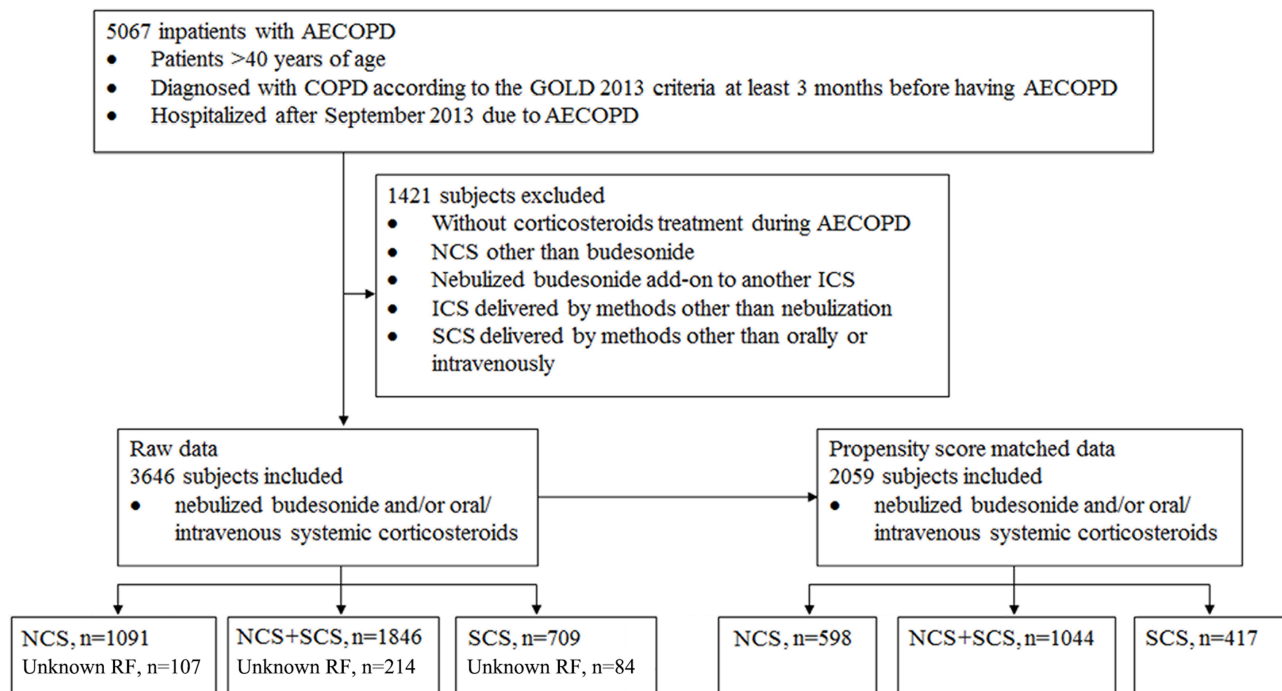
5067 inpatients with AECOPD
- Patients >40 years of age
- Diagnosed with COPD according to the GOLD 2013 criteria at least 3 months before having AECOPD
- Hospitalized after September 2013 due to AECOPD

1421 subjects excluded
- Without corticosteroids treatment during AECOPD
- NCS other than budesonide
- Nebulized budesonide add-on to another ICS
- ICS delivered by methods other than nebulization
- SCS delivered by methods other than orally or intravenously

Raw data
3646 subjects included
- nebulized budesonide and/or oral/ intravenous systemic corticosteroids

Propensity score matched data
2059 subjects included
- nebulized budesonide and/or oral/ intravenous systemic corticosteroids

NCS, n=1091
Unknown RF, n=107

NCS+SCS, n=1846
Unknown RF, n=214

SCS, n=709
Unknown RF, n=84

NCS, n=598

NCS+SCS, n=1044

SCS, n=417